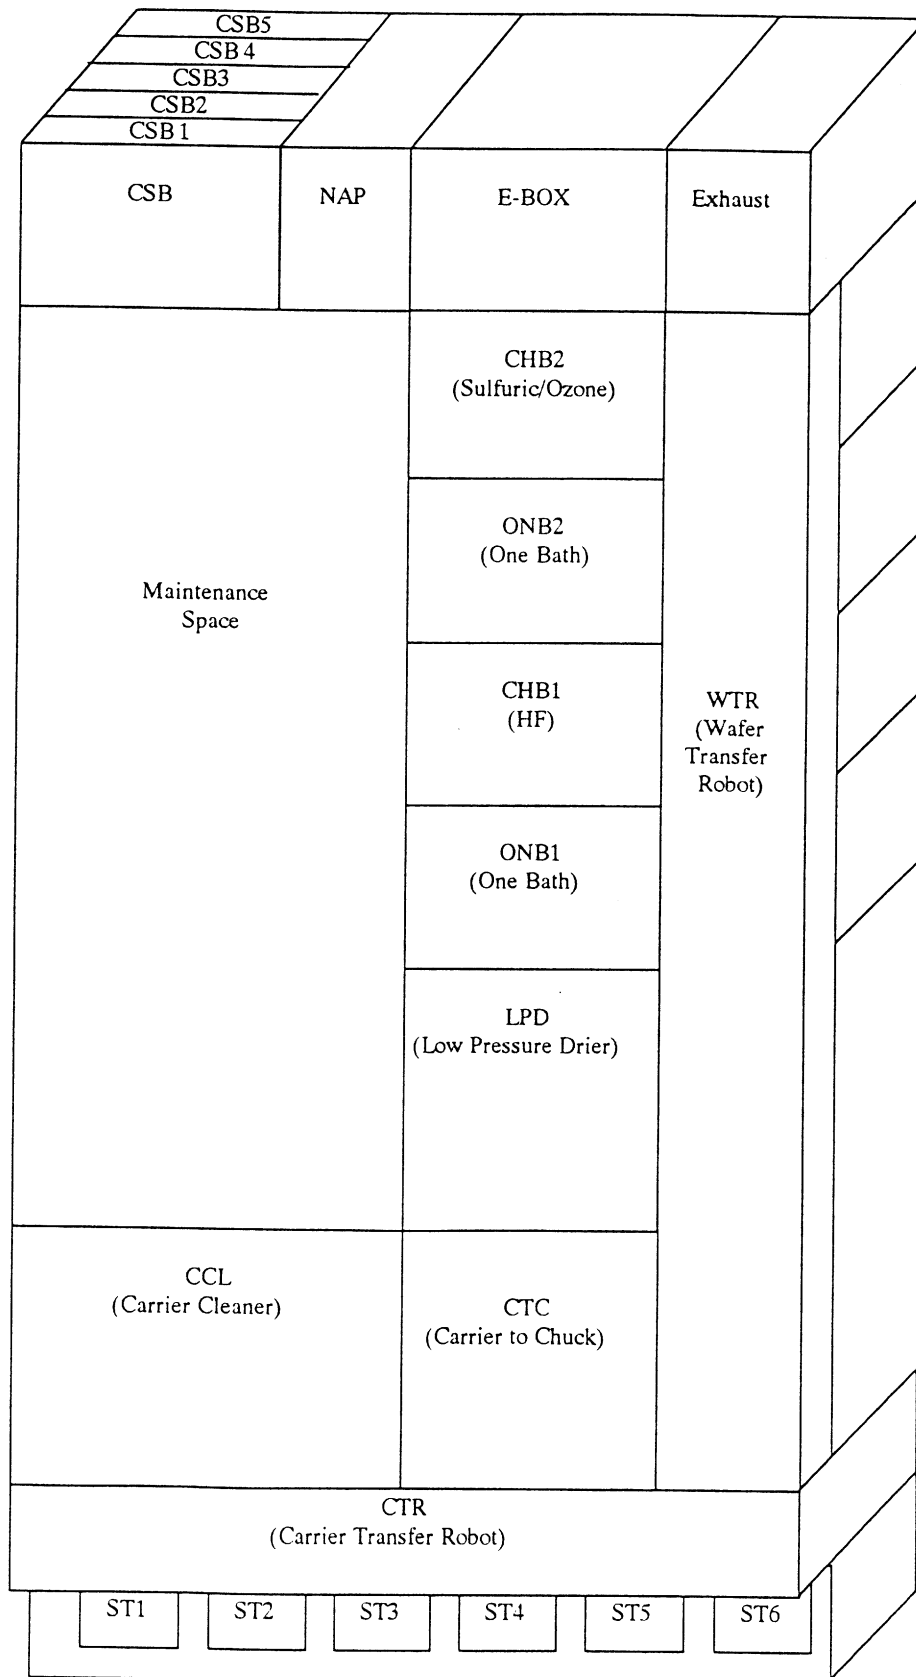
CSB5
CSB 4
CSB3
CSB2
CSB 1

CSB

NAP

E-BOX

Exhaust

CHB2
(Sulfuric/Ozone)

ONB2
(One Bath)

Maintenance Space

CHB1
(HF)

WTR
(Wafer Transfer Robot)

ONB1
(One Bath)

LPD
(Low Pressure Drier)

CCL
(Carrier Cleaner)

CTC
(Carrier to Chuck)

CTR
(Carrier Transfer Robot)

ST1
ST2
ST3
ST4
ST5
ST6